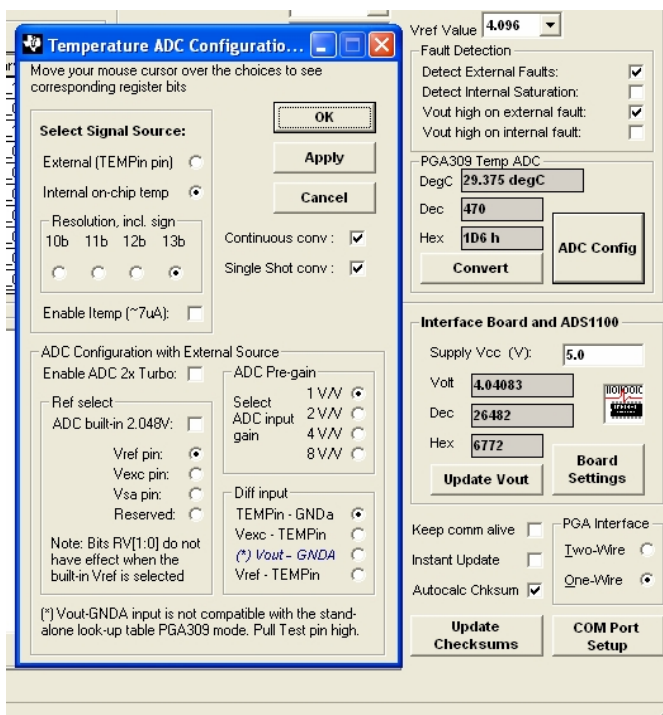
Temperature ADC Configuratio...

Move your mouse cursor over the choices to see corresponding register bits

Select Signal Source:

External (TEMPin pin)

Internal on-chip temp

Resolution, incl. sign

10b 11b 12b 13b

OK

Apply

Cancel

Continuous conv :

Single Shot conv :

Enable Itemp (~7uA):

ADC Configuration with External Source

Enable ADC 2x Turbo:

Ref select

ADC built-in 2.048V:

Vref pin:

Vexc pin:

Vsa pin:

Reserved:

Note: Bits RV[1:0] do not have effect when the built-in Vref is selected

ADC Pre-gain

Select ADC input gain

1 V/V

2 V/V

4 V/V

8 V/V

Diff input

TEMPin - GNDa

Vexc - TEMPin

(*) Vout - GNDA

Vref - TEMPin

(*) Vout-GNDA input is not compatible with the stand-alone look-up table PGA309 mode. Pull Test pin high.

Vref Value 4.096

Fault Detection

Detect External Faults:

Detect Internal Saturation:

Vout high on external fault:

Vout high on internal fault:

PGA309 Temp ADC

DegC 29.375 degC

Dec 470

Hex 1D6 h

ADC Config

Convert

Interface Board and ADS1100

Supply Vcc (V): 5.0

Volt 4.04083

Dec 26482

Hex 6772

Update Vout

Board Settings

Keep comm alive

Instant Update

Autocalc Chksum

PGA Interface

Two-Wire

One-Wire

Update Checksums

COM Port Setup